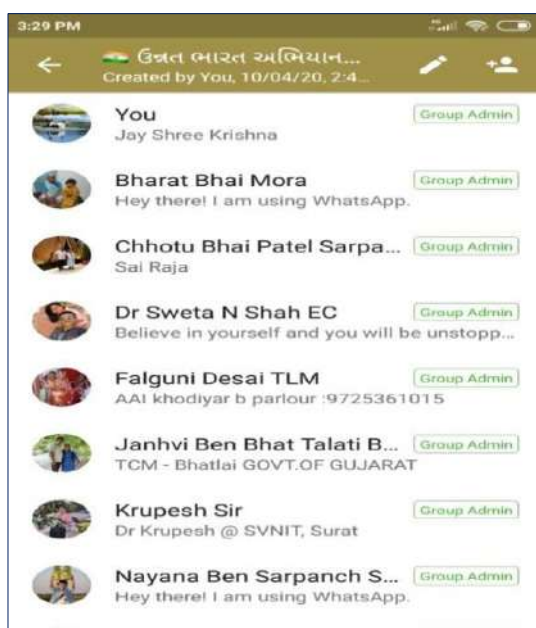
3:29 PM

← 🇮🇳 ઉન્નત ભારત અભિયાન...
Created by You, 10/04/20, 2:4...

You
Jay Shree Krishna
Group Admin

Bharat Bhai Mora
Hey there! I am using WhatsApp.
Group Admin

Chhotu Bhai Patel Sarpa...
Sai Raja
Group Admin

Dr Sweta N Shah EC
Believe in yourself and you will be unstopp...
Group Admin

Falguni Desai TLM
AAI khodiyar b parlour :9725361015
Group Admin

Janhvi Ben Bhat Talati B...
TCM - Bhatlai GOVT.OF GUJARAT
Group Admin

Krupesh Sir
Dr Krupesh @ SVNIT, Surat
Group Admin

Nayana Ben Sarpanch S...
Hey there! I am using WhatsApp.
Group Admin